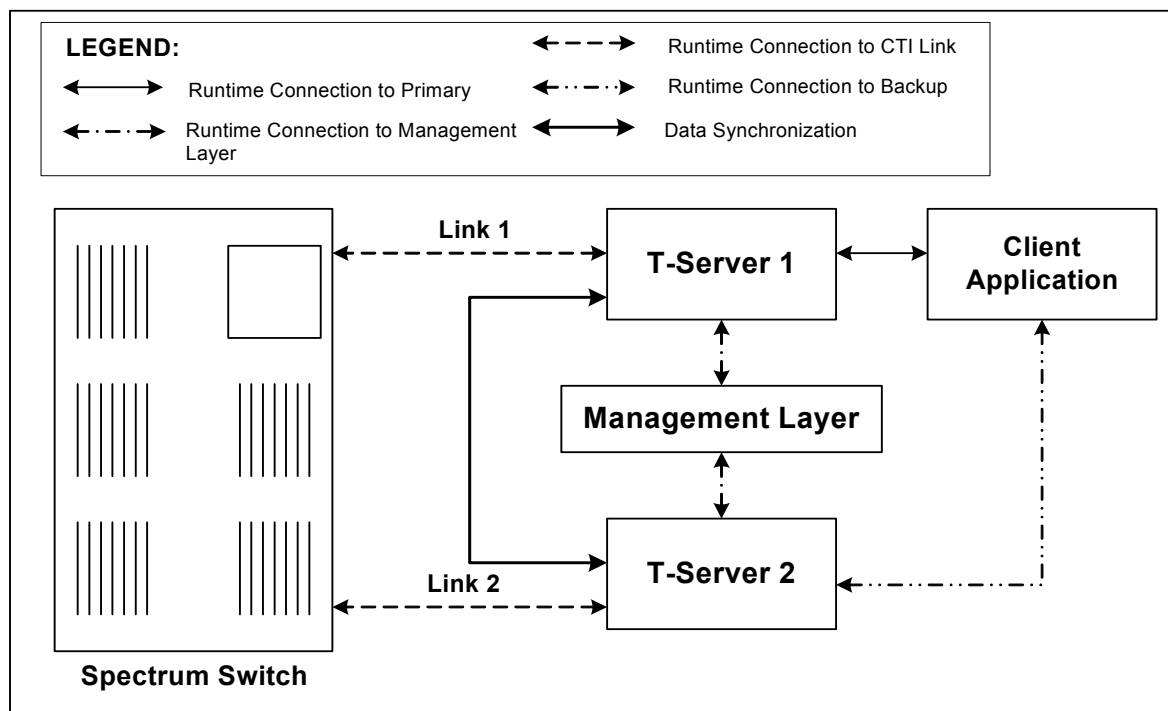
LEGEND:

Runtime Connection to CTI Link

Runtime Connection to Primary

Runtime Connection to Backup

Runtime Connection to Management Layer

Data Synchronization

Link 1

T-Server 1

Client Application

Management Layer

Link 2

T-Server 2

Spectrum Switch